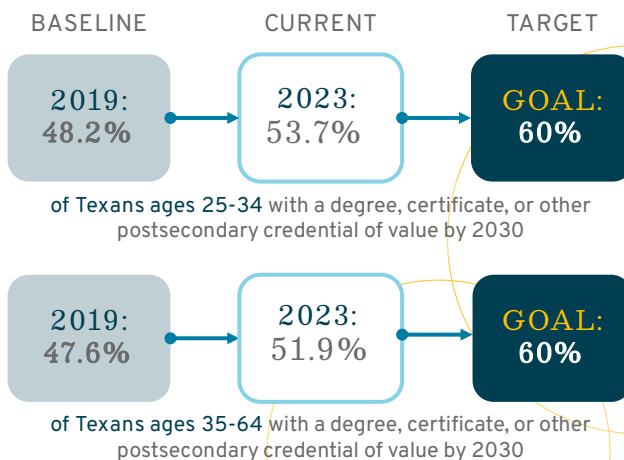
BASELINE

CURRENT

TARGET

2019:
48.2%

2023:
53.7%

GOAL:
60%

of Texans ages 25-34 with a degree, certificate, or other postsecondary credential of value by 2030

2019:
47.6%

2023:
51.9%

GOAL:
60%

of Texans ages 35-64 with a degree, certificate, or other postsecondary credential of value by 2030